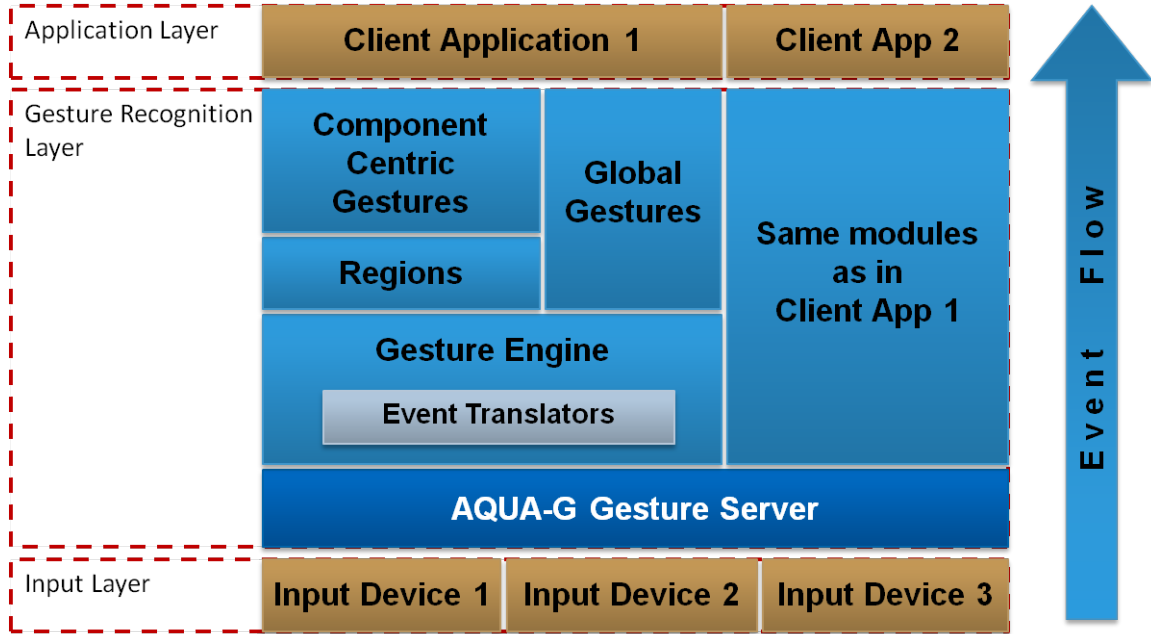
Application Layer

Client Application 1

Client App 2

Gesture Recognition Layer

Component Centric Gestures

Global Gestures

Same modules as in Client App 1

Regions

Gesture Engine

Event Translators

AQUA-G Gesture Server

Input Layer

Input Device 1

Input Device 2

Input Device 3

Event Flow